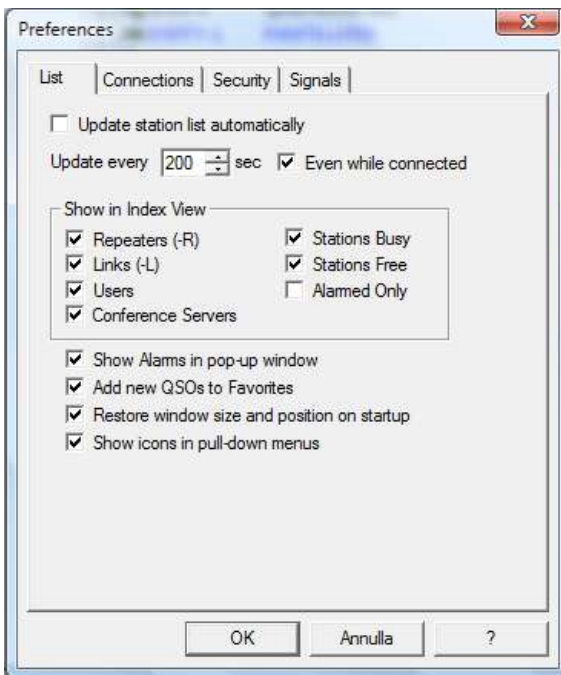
Preferences

List | Connections | Security | Signals

Update station list automatically

Update every 200 sec Even while connected

Show in Index View

Repeaters (-R)
Links (-L)
Users
Conference Servers

Stations Busy
Stations Free
Alarmed Only

Show Alarms in pop-up window
Add new QSOs to Favorites
Restore window size and position on startup
Show icons in pull-down menus

OK | Annulla | ?